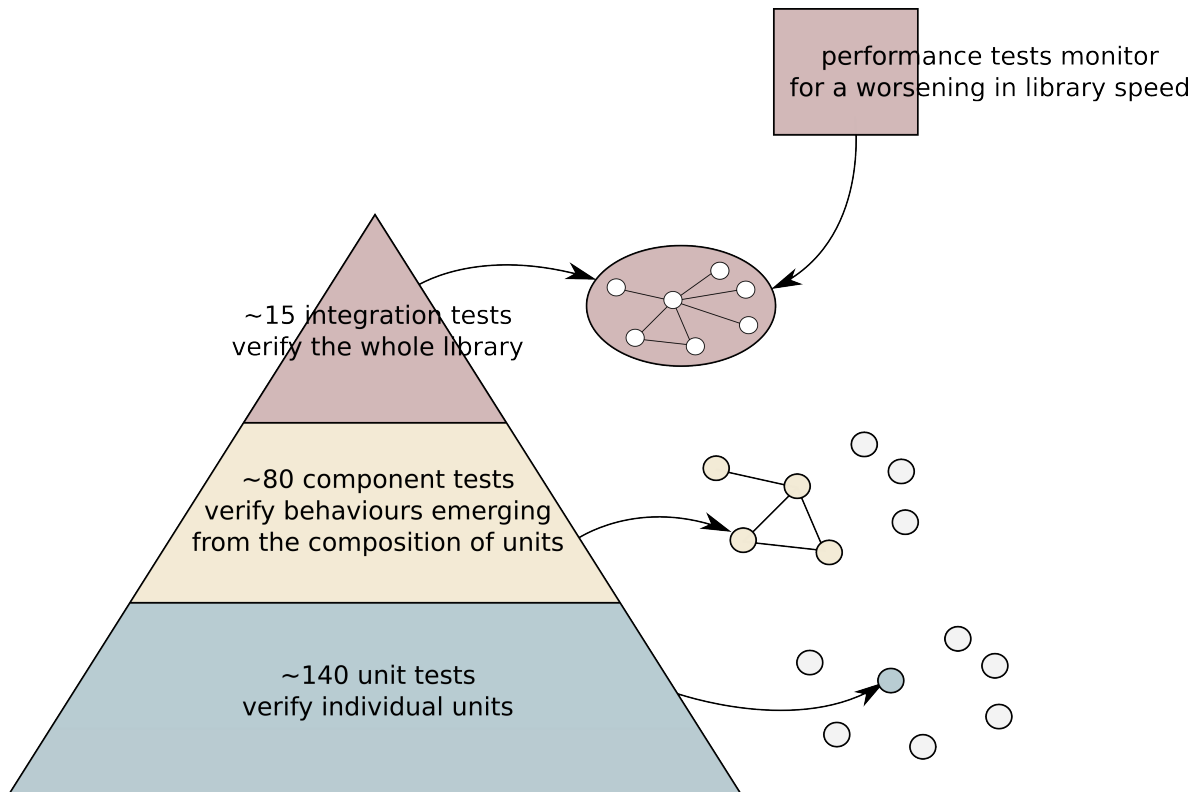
performance tests monitor
for a worsening in library speed

~15 integration tests
verify the whole library

~80 component tests
verify behaviours emerging
from the composition of units

~140 unit tests
verify individual units